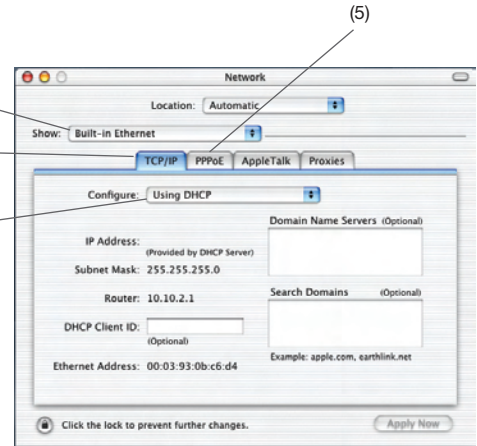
(5)

Network

Location: Automatic

Show: Built-in Ethernet

TCP/IP PPPoE AppleTalk Proxies

Configure: Using DHCP

Domain Name Servers (Optional)

IP Address:
(Provided by DHCP Server)

Subnet Mask: 255.255.255.0

Router: 10.10.2.1

Search Domains (Optional)

DHCP Client ID:
(Optional)

Example: apple.com, earthlink.net

Ethernet Address: 00:03:93:0b:c6:d4

Click the lock to prevent further changes.

Apply Now